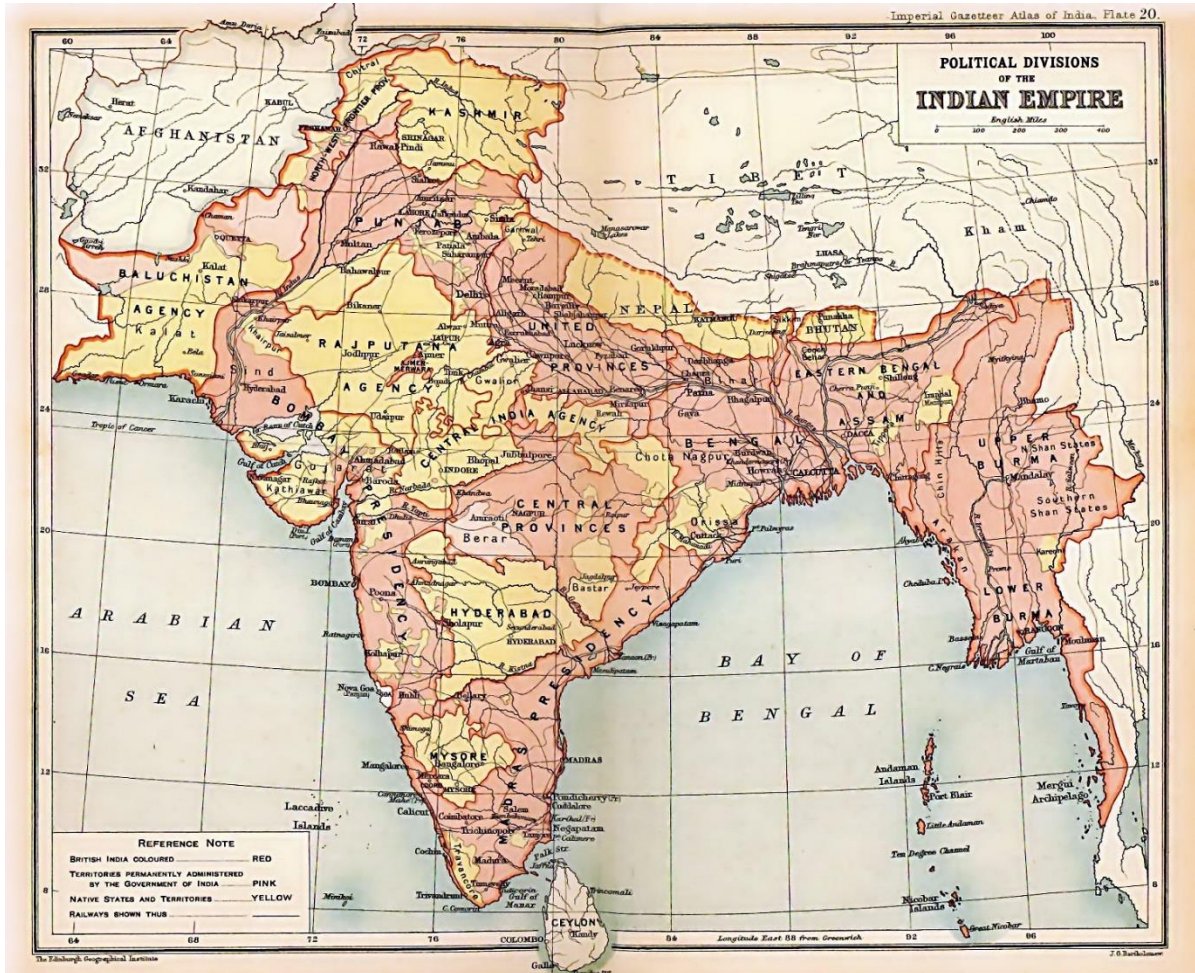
Imperial Gazetteer Atlas of India. Flate 20.

POLITICAL DIVISIONS OF THE INDIAN EMPIRE

English Miles
0 100 200 300 400

60 64 72 76 80 84 88 92 96 100

32 28 24 20 16 12 8

AFGHANISTAN
Herat
KABUL
Peshawar
Kandahar
Quetta
Kalat
BALUCHISTAN AGENCY
Kalat
Bela
Chitral
NORTH-WEST FRONTIER PROV.
KASHMIR
SRINAGAR
Rawal Pindi
Jammu
Sialkot
Amritsar
LAHORE
Jullundur
Ferozepore
PUNJAB
Multan
Bahawalpur
Simla
Ambala
Patiala
Saharanpur
Garhwal
Tehri
Delhi
Meerut
Bikaner
Jaisalmer
Khairpur
Sind
Hyderabad
Karachi
Jodhpur
RAJPUTANA AGENCY
AJMER MERWARA
Ajmer
Alwar
JAIPUR
Muttra
Agra
Gwalior
Udaipur
Tonk
Bundi
Moradabad
Rampur
Bareilly
Shahjahanpur
Aligarh
Farrukhabad
Cawnpore
Lucknow
Fyzabad
Gorakhpur
UNITED PROVINCES
Allahabad
Benares
Jhansi
Mirzapur
Rewah
NEPAL
KATMANDU
Darjeeling
Sikkim
Punakha
BHUTAN
TIBET
Manasarowar
LHASA
Brahmaputra R.
Shigatse
Kham
Tengri Nor
Cooch Behar
Shillong
Cherra Punji
EASTERN BENGAL AND ASSAM
DACCA
Manipur
Myitkyina
Bhamo
UPPER BURMA
N. Shan States
Mandalay
Southern Shan States
Chin Hills
Arakan
Chittagong
Akyab
Prome
LOWER BURMA
Karenni
RANGOON
Moulmein
Gulf of Martaban
Bassein
C. Negrais
Cheduba I.
Darbhanga
Chapra
Patna
Bihar
Gaya
Bhagalpur
BENGAL
Chota Nagpur
Burdwan
Howrah
CALCUTTA
Midnapur
CENTRAL INDIA AGENCY
Bhopal
INDORE
Jubbulpore
Tropic of Cancer
Rann of Cutch
Gulf of Cutch
Bhuj
Gujarat
Kathiawar
Ahmadabad
Baroda
Rajkot
Bhavnagar
Surat
Diu
Gulf of Cambay
Khandwa
R. Narbada
R. Tapti
Amraoti
NAGPUR
Raipur
CENTRAL PROVINCES
Berar
Orissa
Cuttack
Pt. Palmyras
Puri
BOMBAY
Aurangabad
Ahmadnagar
Poona
BOMBAY PRESIDENCY
Jagdalpur
Bastar
Jeypore
Vizagapatam
HYDERABAD
Secunderabad
HYDERABAD
Sholapur
R. Kistna
Ratnagiri
Kolhapur
Nova Goa Panjim
Bellary
Hubli
Masulipatam
Yanaon (Fr.)
MADRAS PRESIDENCY
ARABIAN SEA
BAY OF BENGAL
Mangalore
MYSORE
Bangalore
Mercara
Coorg
MYSORE
Cannanore
Mahe (Fr.)
Calicut
Coimbatore
Salem
Trichinopoly
Tanjore
Negapatam
Karikal (Fr.)
Pondicherry (Fr.)
Cuddalore
C. Calimere
MADRAS
Cochin
Travancore
Madura
Tinnevelly
Trivandrum
C. Comorin
Gulf of Manaar
Palk Str.
Jaffna
Trincomali
CEYLON
Kandy
COLOMBO
Galle
Laccadive Islands
Minikoi
Andaman Islands
Port Blair
Little Andaman
Ten Degree Channel
Nicobar Islands
Great Nicobar
Mergui Archipelago

REFERENCE NOTE
BRITISH INDIA COLOURED ........ RED
TERRITORIES PERMANENTLY ADMINISTERED BY THE GOVERNMENT OF INDIA ........ PINK
NATIVE STATES AND TERRITORIES ........ YELLOW
RAILWAYS SHOWN THUS ........

Longitude East 88 from Greenwich

The Edinburgh Geographical Institute
J. G. Bartholomew